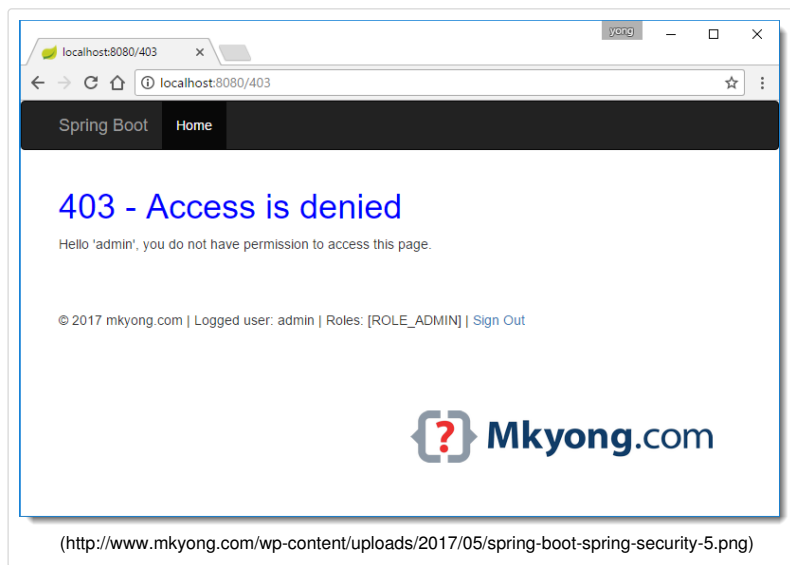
yong

localhost:8080/403

localhost:8080/403

Spring Boot Home

403 - Access is denied

Hello 'admin', you do not have permission to access this page.

© 2017 mkyong.com | Logged user: admin | Roles: [ROLE_ADMIN] | Sign Out

{?} Mkyong.com

(http://www.mkyong.com/wp-content/uploads/2017/05/spring-boot-spring-security-5.png)